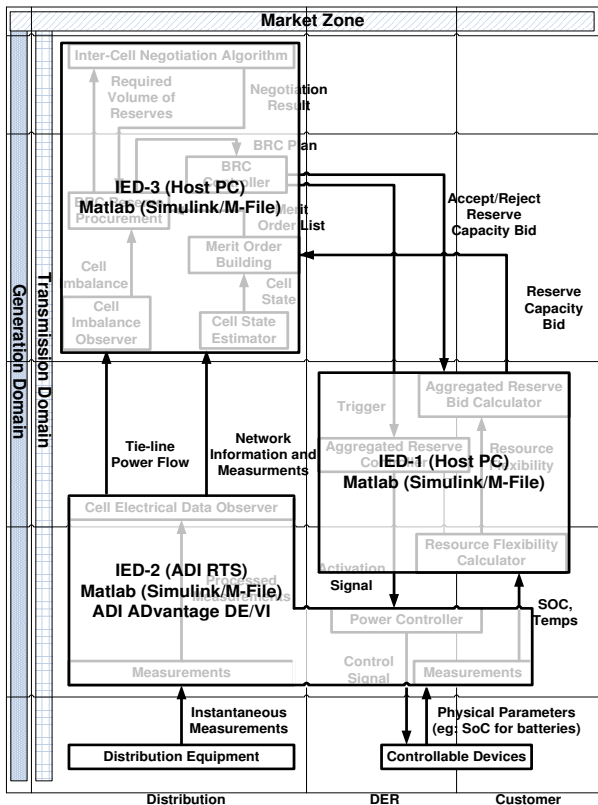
Market Zone

Generation Domain

Transmission Domain

Inter-Cell Negotiation Algorithm

Required Volume of Reserves

Negotiation Result

BRC Plan

BRC Controller

Reserve Procurement

Merit Order List

Merit Order Building

Cell Imbalance

Cell State

Cell Imbalance Observer

Cell State Estimator

IED-3 (Host PC)
Matlab (Simulink/M-File)

Accept/Reject Reserve Capacity Bid

Reserve Capacity Bid

Aggregated Reserve Bid Calculator

Trigger

Aggregated Reserve Controller

Resource Flexibility

IED-1 (Host PC)
Matlab (Simulink/M-File)

Tie-line Power Flow

Network Information and Measurments

Cell Electrical Data Observer

IED-2 (ADI RTS)
Matlab (Simulink/M-File)
ADI ADvantage DE/VI

Processed Measurements

Activation Signal

Resource Flexibility Calculator

SOC, Temps

Power Controller

Control Signal

Measurements

Measurements

Instantaneous Measurements

Physical Parameters (eg: SoC for batteries)

Distribution Equipment

Controllable Devices

Distribution

DER

Customer